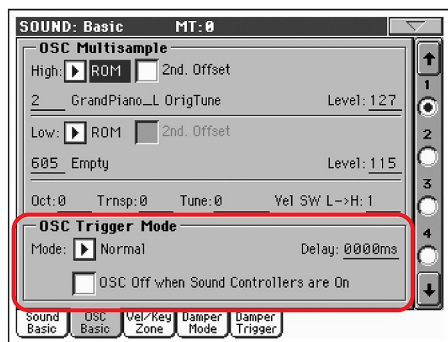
SOUND: Basic MT:0

OSC Multisample

High: ROM 2nd. Offset

2 GrandPiano_L OrigTune Level: 127

Low: ROM 2nd. Offset

605 Empty Level: 115

Oct: 0 Trnsp: 0 Tune: 0 Vel SW L->H: 1

OSC Trigger Mode

Mode: Normal Delay: 0000ms

OSC Off when Sound Controllers are On

1
2
3
4

Sound Basic | OSC Basic | Vel/Key Zone | Damper Mode | Damper Trigger